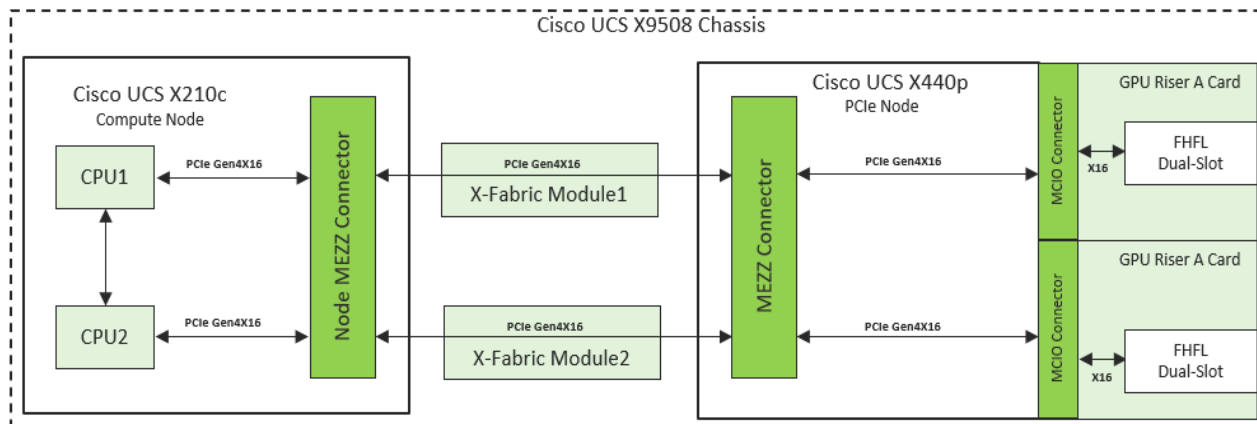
Cisco UCS X9508 Chassis

Cisco UCS X210c
Compute Node

CPU1

PCIe Gen4X16

CPU2

PCIe Gen4X16

Node MEZZ Connector

PCIe Gen4X16
X-Fabric Module1

PCIe Gen4X16
X-Fabric Module2

Cisco UCS X440p
PCIe Node

MEZZ Connector

PCIe Gen4X16

PCIe Gen4X16

MCIO Connector

X16

GPU Riser A Card

FHFL
Dual-Slot

MCIO Connector

X16

GPU Riser A Card

FHFL
Dual-Slot